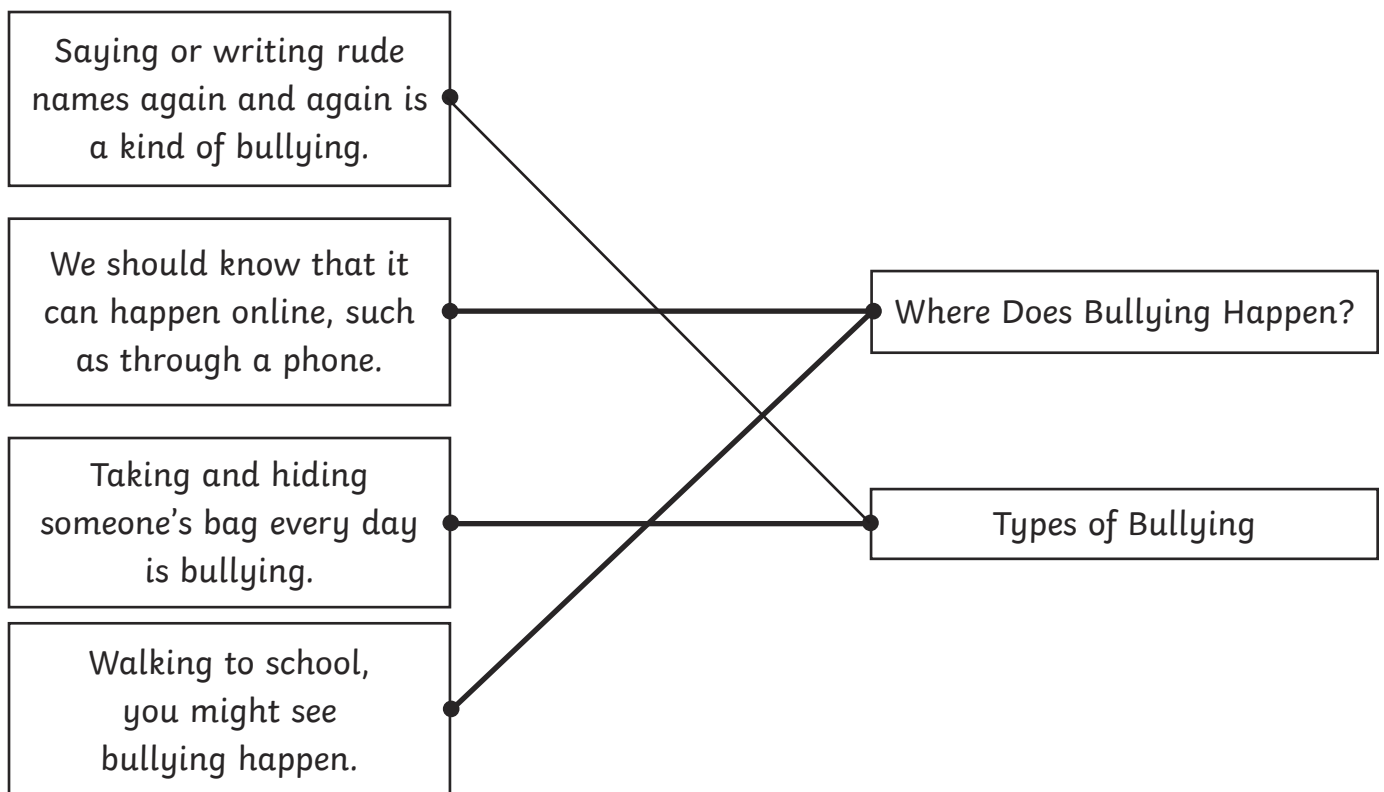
Saying or writing rude names again and again is a kind of bullying.

We should know that it can happen online, such as through a phone.

Taking and hiding someone's bag every day is bullying.

Walking to school, you might see bullying happen.

Where Does Bullying Happen?

Types of Bullying